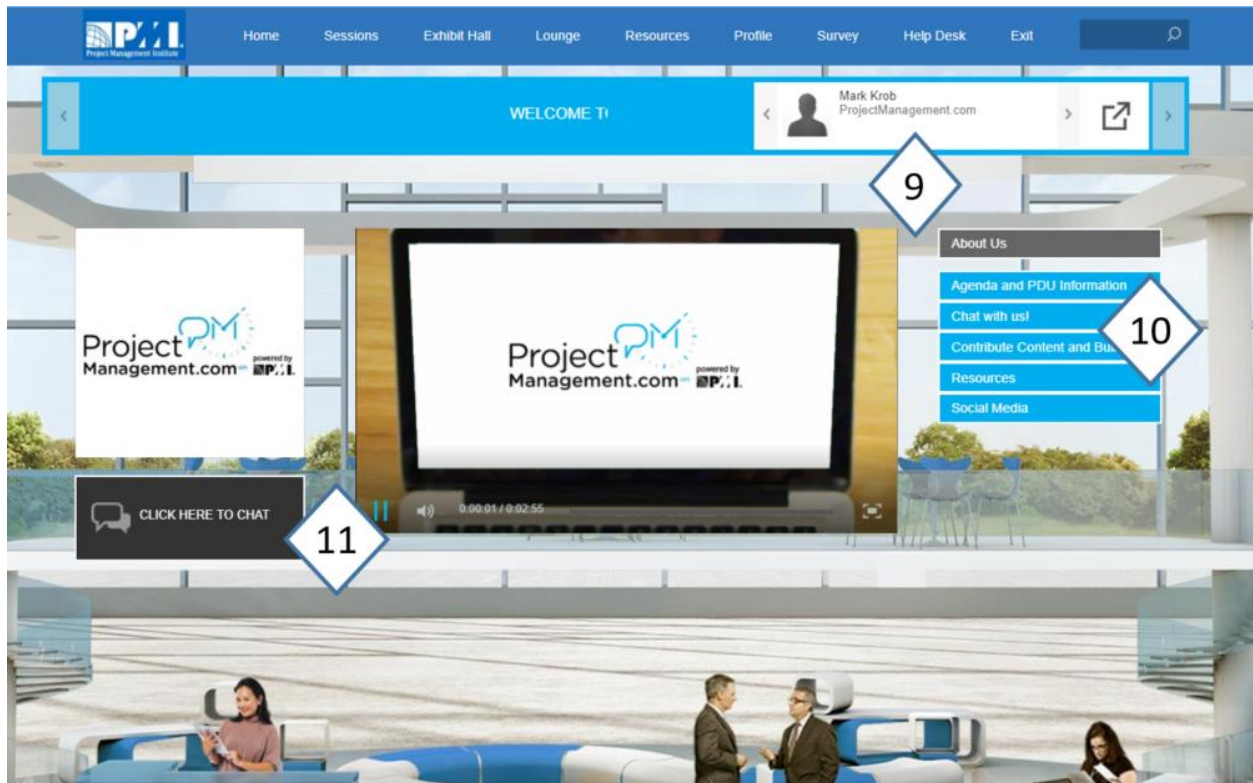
PMI
Project Management Institute

Home Sessions Exhibit Hall Lounge Resources Profile Survey Help Desk Exit

WELCOME T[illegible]

Mark Krob
ProjectManagement.com

9

ProjectPM Management.com powered by PMI

ProjectPM Management.com powered by PMI

0:00:01 / 0:02:55

About Us
Agenda and PDU Information
Chat with us!
Contribute Content and Bu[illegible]
Resources
Social Media

10

CLICK HERE TO CHAT

11